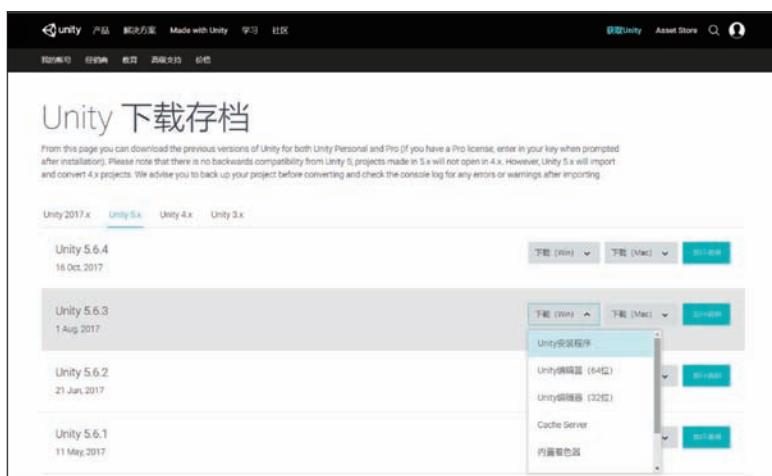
unity 产品 解决方案 Made with Unity 学习 社区 获取Unity Asset Store

我的账号 任务板 教育 高级支持 价格

Unity 下载存档

From this page you can download the previous versions of Unity for both Unity Personal and Pro (if you have a Pro license, enter in your key when prompted after installation). Please note that there is no backwards compatibility from Unity 5; projects made in 5.x will not open in 4.x. However, Unity 5.x will import and convert 4.x projects. We advise you to back up your project before converting and check the console log for any errors or warnings after importing.

Unity 2017.x Unity 5.x Unity 4.x Unity 3.x

Unity 5.6.4
16 Oct, 2017
下载 (Win) 下载 (Mac) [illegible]

Unity 5.6.3
1 Aug, 2017
下载 (Win) 下载 (Mac) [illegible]

Unity安装程序
Unity编辑器 (64位)
Unity编辑器 (32位)
Cache Server
内置着色器

Unity 5.6.2
21 Jun, 2017
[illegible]

Unity 5.6.1
11 May, 2017
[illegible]